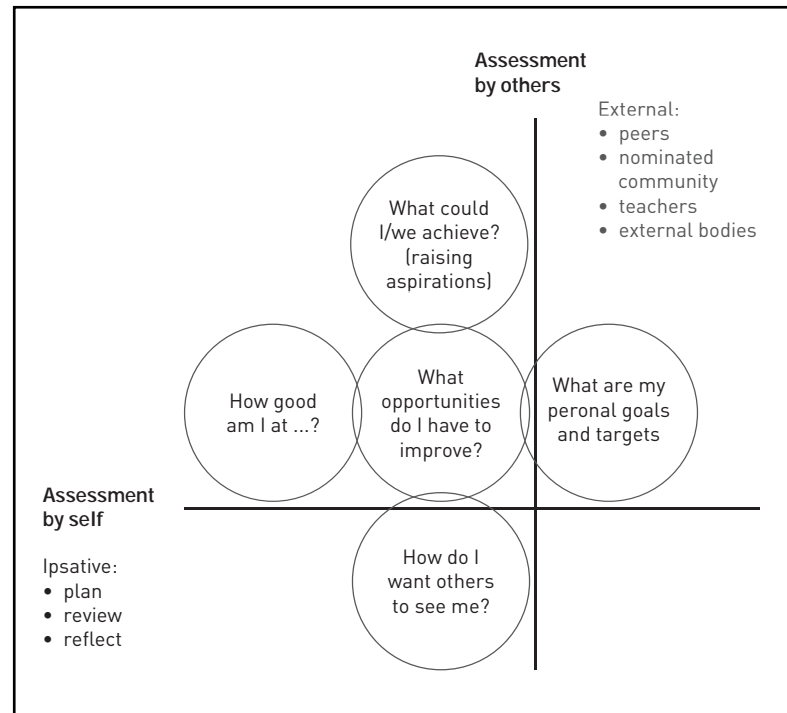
Assessment by others

External:
• peers
• nominated community
• teachers
• external bodies

What could I/we achieve? (raising aspirations)

How good am I at ...?

What opportunities do I have to improve?

What are my peronal goals and targets

Assessment by self

Ipsative:
• plan
• review
• reflect

How do I want others to see me?